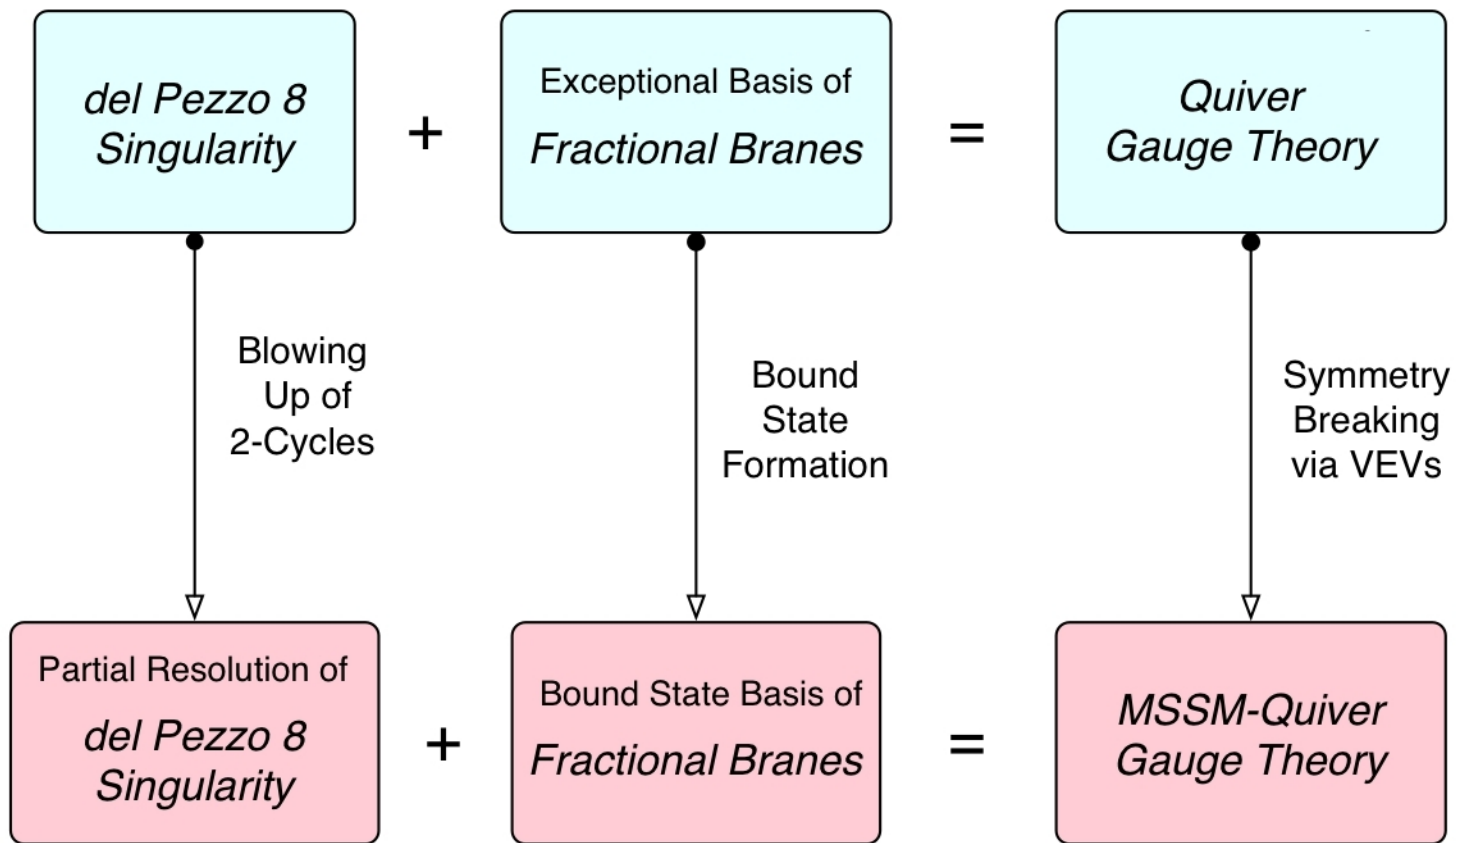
del Pezzo 8 Singularity

+

Exceptional Basis of
Fractional Branes

=

Quiver Gauge Theory

Blowing Up of 2-Cycles

Bound State Formation

Symmetry Breaking via VEVs

Partial Resolution of
del Pezzo 8 Singularity

+

Bound State Basis of
Fractional Branes

=

MSSM-Quiver Gauge Theory